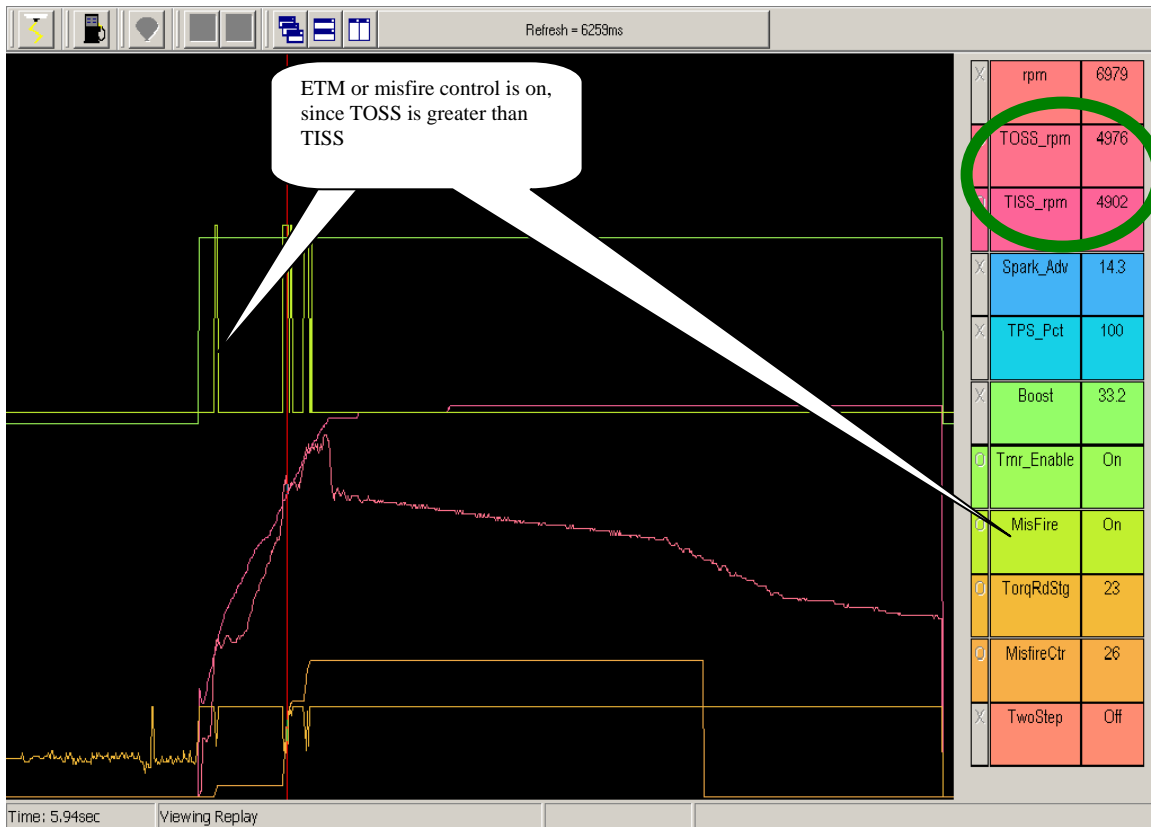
Refresh = 6259ms

ETM or misfire control is on, since TOSS is greater than TISS

| | | |
|---|---|---|
| X | rpm | 6979 |
| | TOSS_rpm | 4976 |
| | TISS_rpm | 4902 |
| X | Spark_Adv | 14.3 |
| X | TPS_Pct | 100 |
| X | Boost | 33.2 |
| O | Trnr_Enable | On |
| O | MisFire | On |
| O | TorqRdStg | 23 |
| O | MisfireCtr | 26 |
| X | TwoStep | Off |

Time: 5.94sec
Viewing Replay